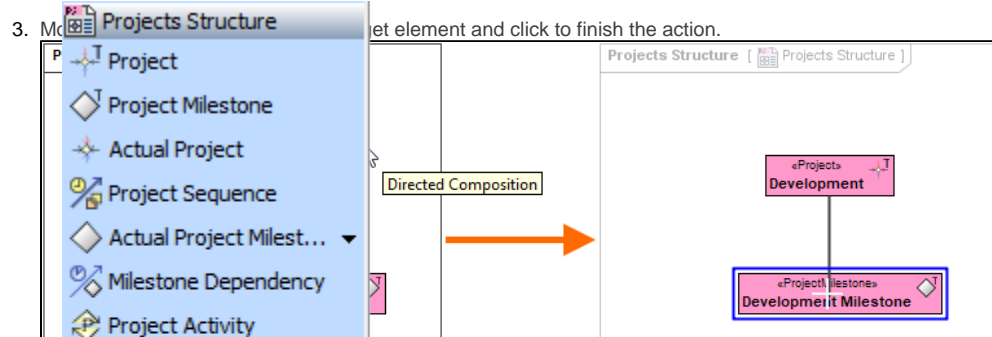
3. Mo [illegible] jet element and click to finish the action.

Projects Structure
Project
Project Milestone
Actual Project
Project Sequence
Actual Project Milest...
Milestone Dependency
Project Activity

P

Directed Composition

Projects Structure [ Projects Structure ]

«Project»
Development

«ProjectMilestone»
Development Milestone